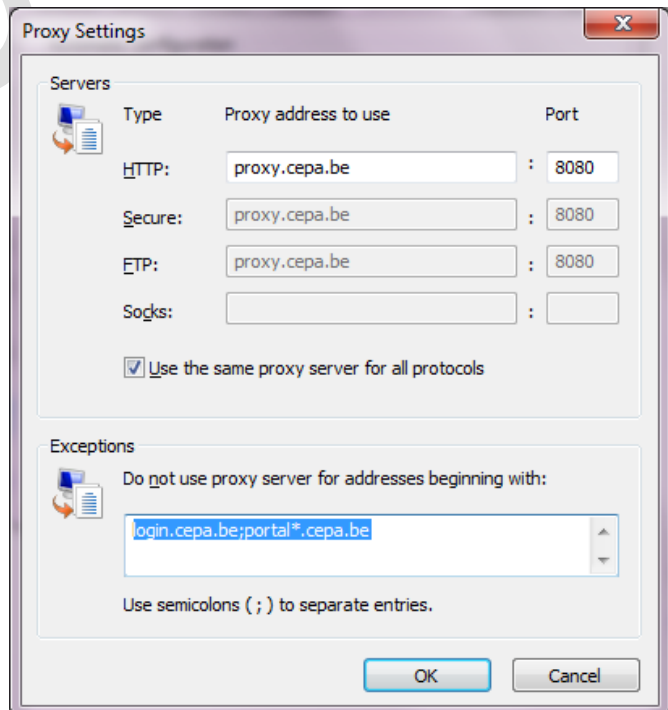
Proxy Settings

Servers

Type Proxy address to use Port

HTTP: proxy.cepa.be : 8080

Secure: proxy.cepa.be : 8080

FTP: proxy.cepa.be : 8080

Socks: :

Use the same proxy server for all protocols

Exceptions

Do not use proxy server for addresses beginning with:

login.cepa.be;portal*.cepa.be

Use semicolons ( ; ) to separate entries.

OK Cancel